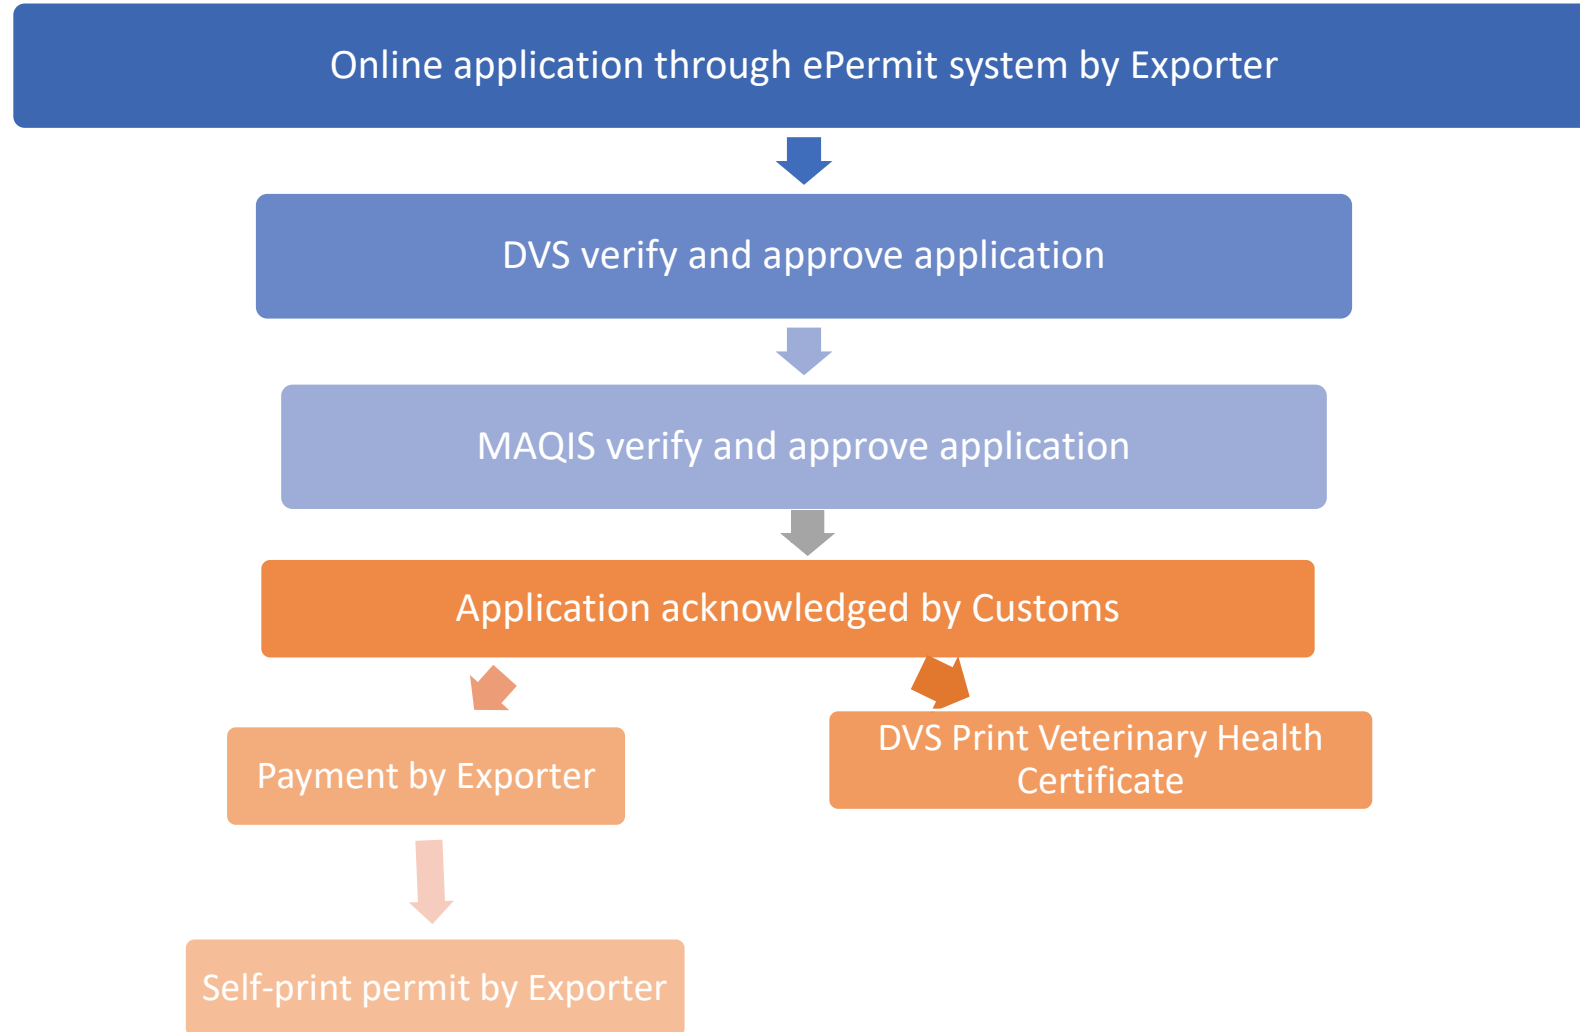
Online application through ePermit system by Exporter

DVS verify and approve application

MAQIS verify and approve application

Application acknowledged by Customs

Payment by Exporter

DVS Print Veterinary Health Certificate

Self-print permit by Exporter